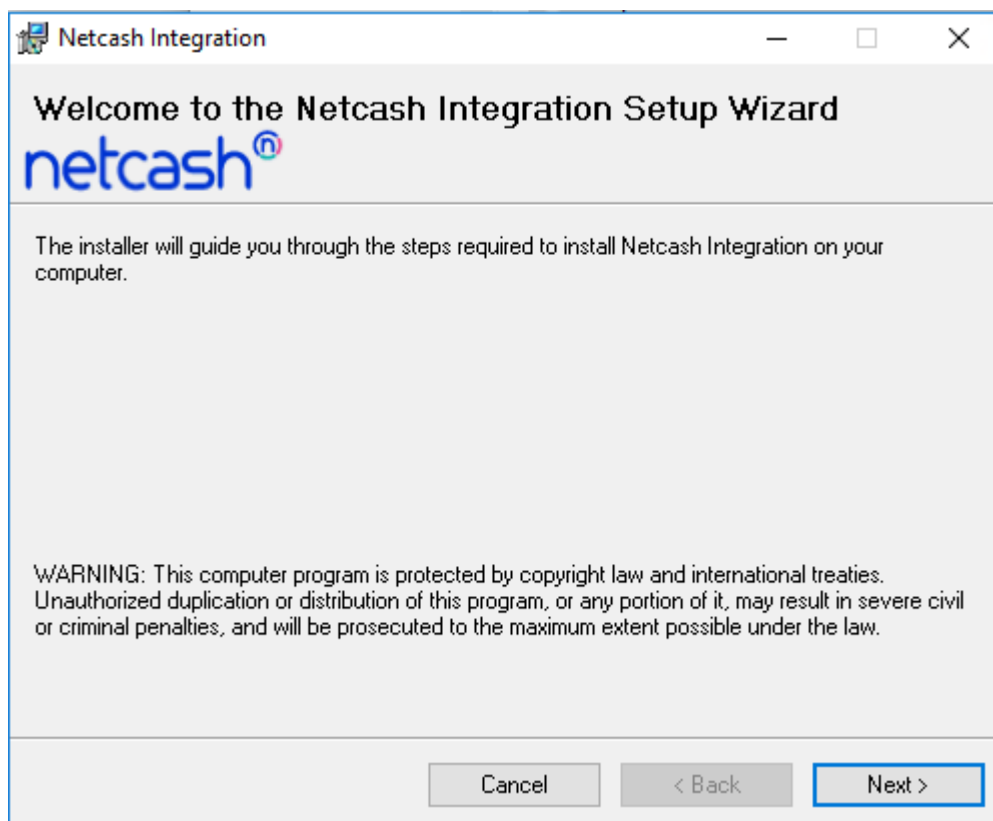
Netcash Integration

Welcome to the Netcash Integration Setup Wizard

netcash

The installer will guide you through the steps required to install Netcash Integration on your computer.

WARNING: This computer program is protected by copyright law and international treaties. Unauthorized duplication or distribution of this program, or any portion of it, may result in severe civil or criminal penalties, and will be prosecuted to the maximum extent possible under the law.

Cancel
< Back
Next >